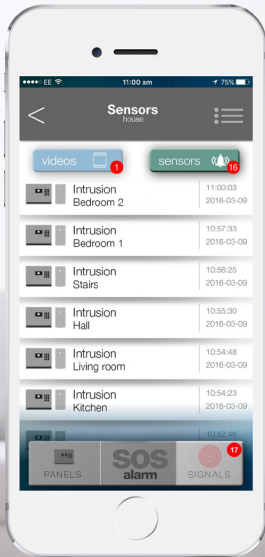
●●●●○ EE 11:00 am 75%

<

Sensors
house

videos 1

sensors 16

Intrusion
Bedroom 2
11:00:03
2016-03-09

Intrusion
Bedroom 1
10:57:33
2016-03-09

Intrusion
Stairs
10:56:25
2016-03-09

Intrusion
Hall
10:55:30
2016-03-09

Intrusion
Living room
10:54:48
2016-03-09

Intrusion
Kitchen
10:54:23
2016-03-09

10:52:46

PANELS

SOS
alarm

SIGNALS 17